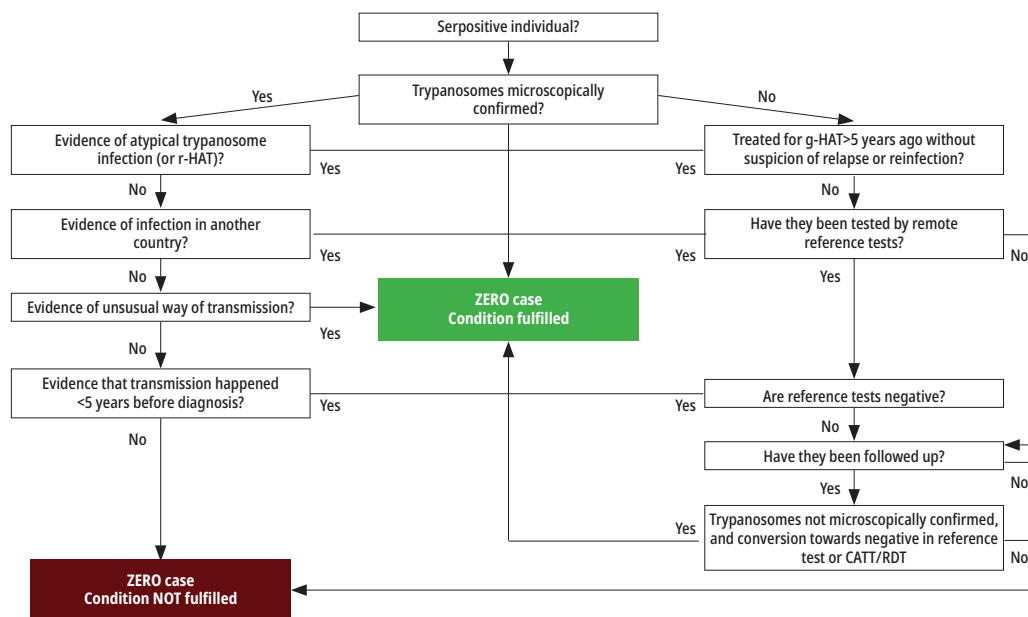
Serpositive individual?

Trypanosomes microscopically confirmed?

Yes

No

Evidence of atypical trypanosome infection (or r-HAT)?

Yes

Yes

Treated for g-HAT>5 years ago without suspicion of relapse or reinfection?

No

No

Evidence of infection in another country?

Yes

Yes

Have they been tested by remote reference tests?

No

No

Yes

Evidence of unusual way of transmission?

ZERO case
Condition fulfilled

Yes

No

Evidence that transmission happened <5 years before diagnosis?

Yes

Yes

Are reference tests negative?

No

No

Have they been followed up?

No

Yes

Yes

Trypanosomes not microscopically confirmed, and conversion towards negative in reference test or CATT/RDT

No

ZERO case
Condition NOT fulfilled